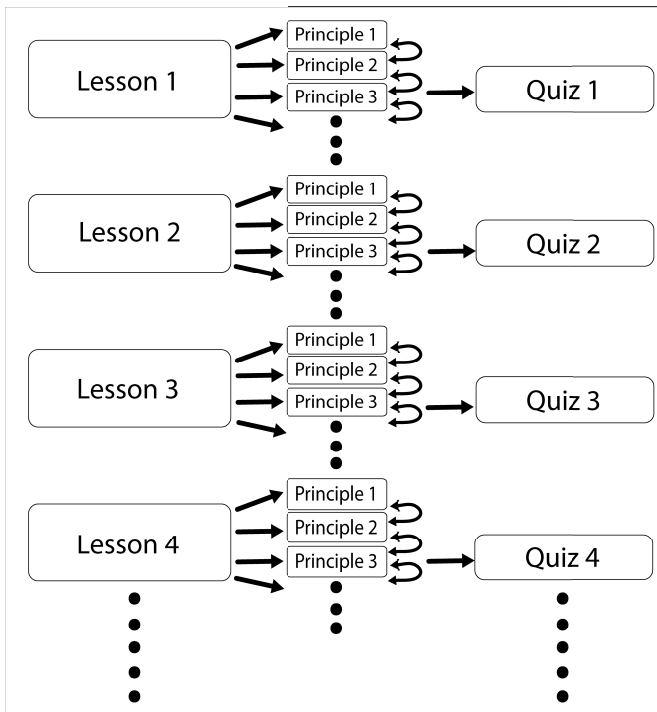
Lesson 1

Principle 1
Principle 2
Principle 3

Quiz 1

Lesson 2

Principle 1
Principle 2
Principle 3

Quiz 2

Lesson 3

Principle 1
Principle 2
Principle 3

Quiz 3

Lesson 4

Principle 1
Principle 2
Principle 3

Quiz 4